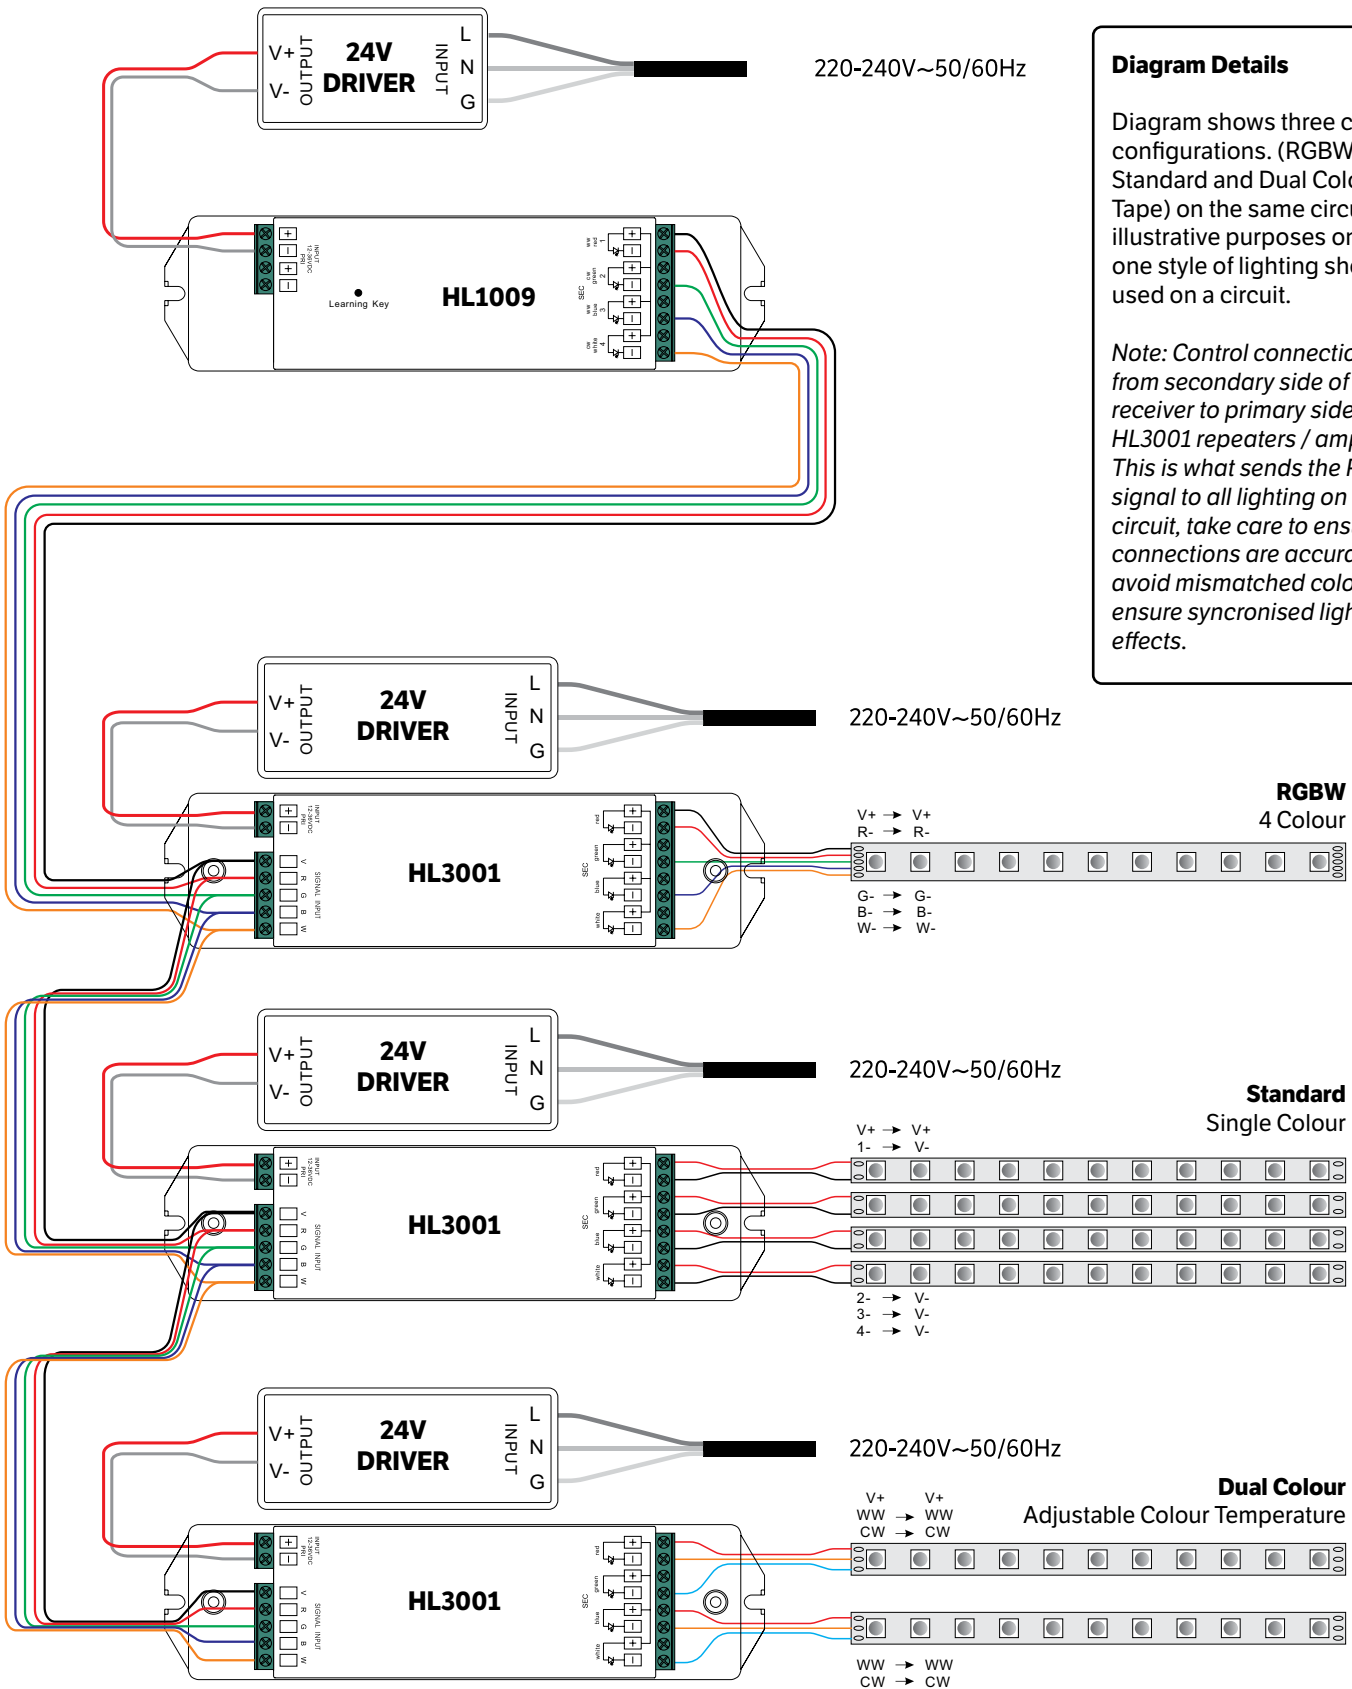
V+ V- OUTPUT 24V DRIVER INPUT L N G

220-240V~50/60Hz

Diagram Details

Diagram shows three c configurations. (RGBW Standard and Dual Colo Tape) on the same circu illustrative purposes or one style of lighting sho used on a circuit.

Note: Control connectio from secondary side of receiver to primary side HL3001 repeaters / amp This is what sends the R signal to all lighting on circuit, take care to ens connections are accura avoid mismatched colo ensure syncronised ligh effects.

INPUT 12-36VDC PRI

Learning Key

HL1009

SEC

red 1

green 2

blue 3

white 4

V+ V- OUTPUT 24V DRIVER INPUT L N G

220-240V~50/60Hz

RGBW
4 Colour

V+ → V+
R- → R-

HL3001

V R G B W SIGNAL INPUT

G- → G-
B- → B-
W- → W-

V+ V- OUTPUT 24V DRIVER INPUT L N G

220-240V~50/60Hz

Standard
Single Colour

V+ → V+
1- → V-

HL3001

2- → V-
3- → V-
4- → V-

V+ V- OUTPUT 24V DRIVER INPUT L N G

220-240V~50/60Hz

Dual Colour
Adjustable Colour Temperature

V+ V+
WW → WW
CW → CW

HL3001

WW → WW
CW → CW